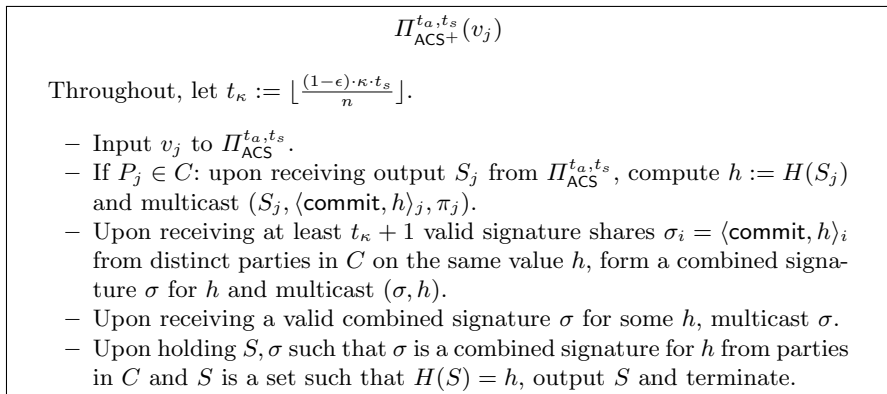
$\Pi_{\mathsf{ACS}^+}^{t_a,t_s}(v_j)$

Throughout, let $t_\kappa := \lfloor \frac{(1-\epsilon)\cdot\kappa\cdot t_s}{n} \rfloor$.

– Input $v_j$ to $\Pi_{\mathsf{ACS}}^{t_a,t_s}$.
– If $P_j \in C$: upon receiving output $S_j$ from $\Pi_{\mathsf{ACS}}^{t_a,t_s}$, compute $h := H(S_j)$ and multicast $(S_j, \langle \mathsf{commit}, h\rangle_j, \pi_j)$.
– Upon receiving at least $t_\kappa + 1$ valid signature shares $\sigma_i = \langle \mathsf{commit}, h\rangle_i$ from distinct parties in $C$ on the same value $h$, form a combined signature $\sigma$ for $h$ and multicast $(\sigma, h)$.
– Upon receiving a valid combined signature $\sigma$ for some $h$, multicast $\sigma$.
– Upon holding $S, \sigma$ such that $\sigma$ is a combined signature for $h$ from parties in $C$ and $S$ is a set such that $H(S) = h$, output $S$ and terminate.